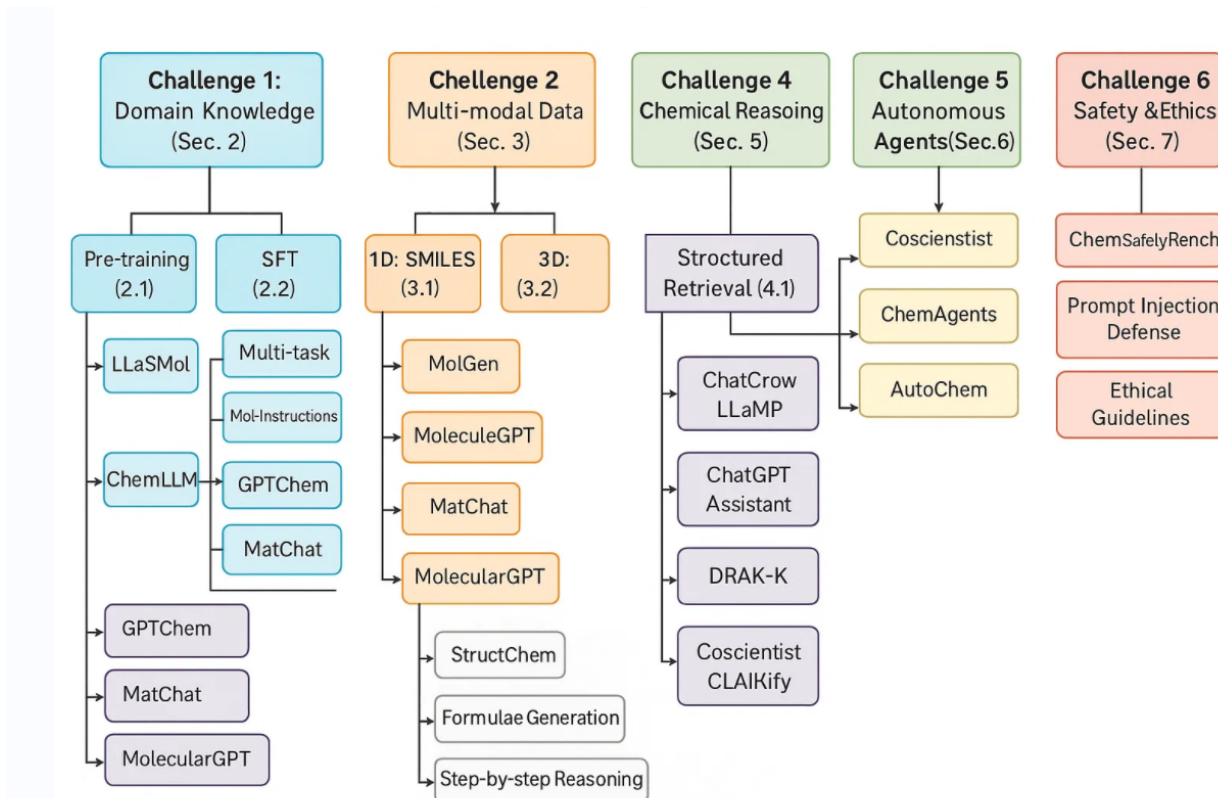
Challenge 1:
Domain Knowledge
(Sec. 2)

Chellenge 2
Multi-modal Data
(Sec. 3)

Challenge 4
Chemical Reasoing
(Sec. 5)

Challenge 5
Autonomous
Agents(Sec.6)

Challenge 6
Safety &Ethics
(Sec. 7)

Pre-training
(2.1)

SFT
(2.2)

1D: SMILES
(3.1)

3D:
(3.2)

Structured
Retrieval (4.1)

Coscienstist

ChemAgents

AutoChem

ChemSafelyRench

Prompt Injection
Defense

Ethical
Guidelines

LLaSMol

Multi-task

Mol-Instructions

ChemLLM

GPTChem

MatChat

GPTChem

MatChat

MolecularGPT

MolGen

MoleculeGPT

MatChat

MolecularGPT

StructChem

Formulae Generation

Step-by-step Reasoning

ChatCrow
LLaMP

ChatGPT
Assistant

DRAK-K

Coscientist
CLAIKify